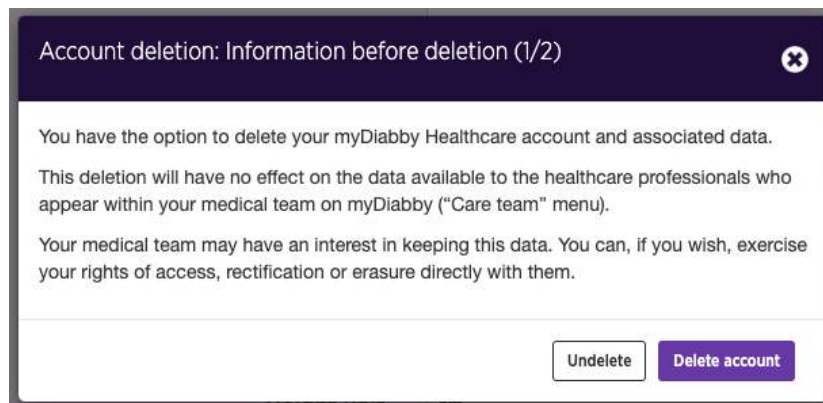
Account deletion: Information before deletion (1/2)

You have the option to delete your myDiabby Healthcare account and associated data.

This deletion will have no effect on the data available to the healthcare professionals who appear within your medical team on myDiabby ("Care team" menu).

Your medical team may have an interest in keeping this data. You can, if you wish, exercise your rights of access, rectification or erasure directly with them.

Undelete

Delete account